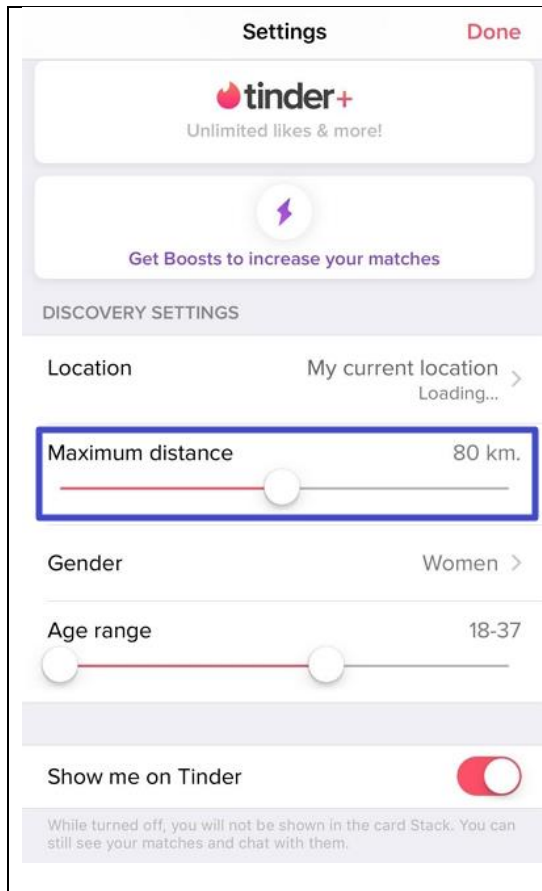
Settings Done

tinder+
Unlimited likes & more!

Get Boosts to increase your matches

DISCOVERY SETTINGS

Location My current location
Loading...

Maximum distance 80 km.

Gender Women

Age range 18-37

Show me on Tinder

While turned off, you will not be shown in the card Stack. You can still see your matches and chat with them.